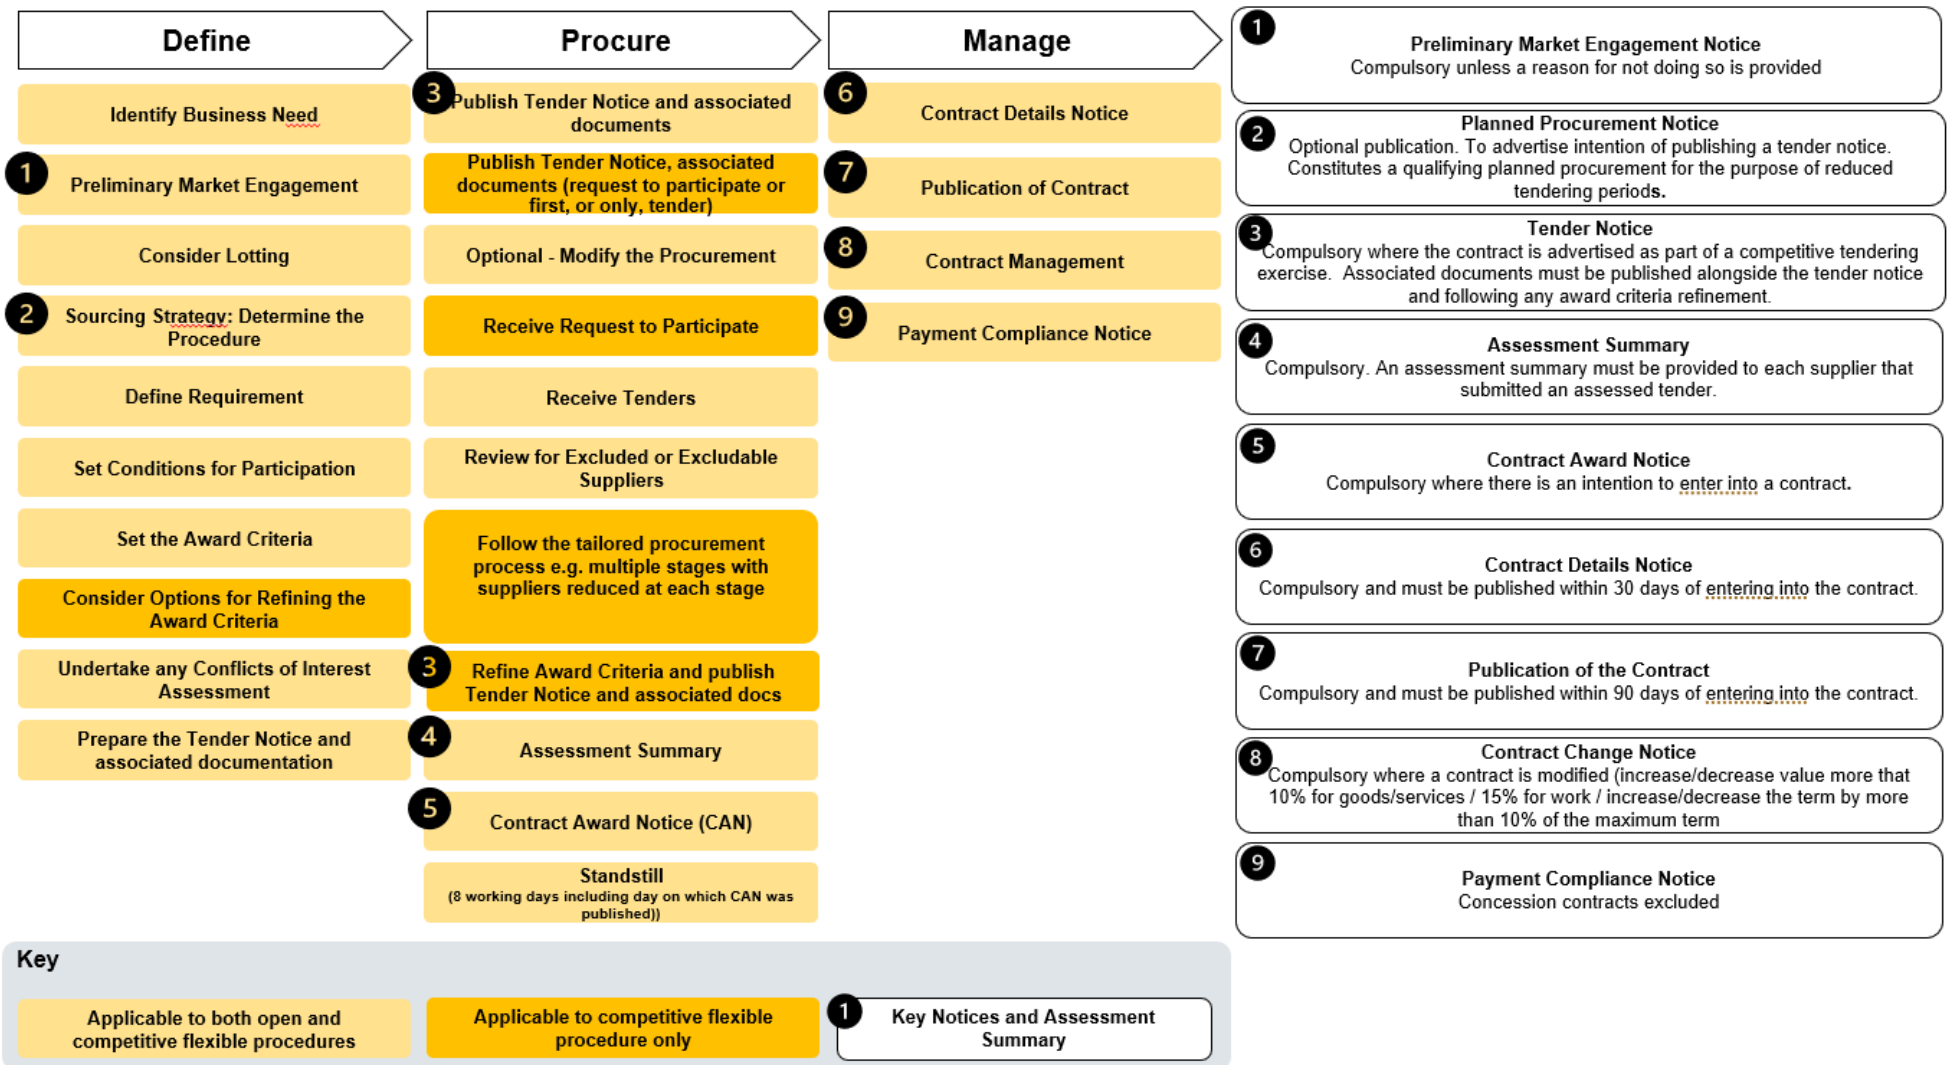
Define

Identify Business Need

1 Preliminary Market Engagement

Consider Lotting

2 Sourcing Strategy: Determine the Procedure

Define Requirement

Set Conditions for Participation

Set the Award Criteria

Consider Options for Refining the Award Criteria

Undertake any Conflicts of Interest Assessment

Prepare the Tender Notice and associated documentation

Procure

3 Publish Tender Notice and associated documents

Publish Tender Notice, associated documents (request to participate or first, or only, tender)

Optional - Modify the Procurement

Receive Request to Participate

Receive Tenders

Review for Excluded or Excludable Suppliers

Follow the tailored procurement process e.g. multiple stages with suppliers reduced at each stage

3 Refine Award Criteria and publish Tender Notice and associated docs

4 Assessment Summary

5 Contract Award Notice (CAN)

Standstill
(8 working days including day on which CAN was published))

Manage

6 Contract Details Notice

7 Publication of Contract

8 Contract Management

9 Payment Compliance Notice

1 Preliminary Market Engagement Notice
Compulsory unless a reason for not doing so is provided

2 Planned Procurement Notice
Optional publication. To advertise intention of publishing a tender notice. Constitutes a qualifying planned procurement for the purpose of reduced tendering periods.

3 Tender Notice
Compulsory where the contract is advertised as part of a competitive tendering exercise. Associated documents must be published alongside the tender notice and following any award criteria refinement.

4 Assessment Summary
Compulsory. An assessment summary must be provided to each supplier that submitted an assessed tender.

5 Contract Award Notice
Compulsory where there is an intention to enter into a contract.

6 Contract Details Notice
Compulsory and must be published within 30 days of entering into the contract.

7 Publication of the Contract
Compulsory and must be published within 90 days of entering into the contract.

8 Contract Change Notice
Compulsory where a contract is modified (increase/decrease value more that 10% for goods/services / 15% for work / increase/decrease the term by more than 10% of the maximum term

9 Payment Compliance Notice
Concession contracts excluded

Key

Applicable to both open and competitive flexible procedures

Applicable to competitive flexible procedure only

1 Key Notices and Assessment Summary